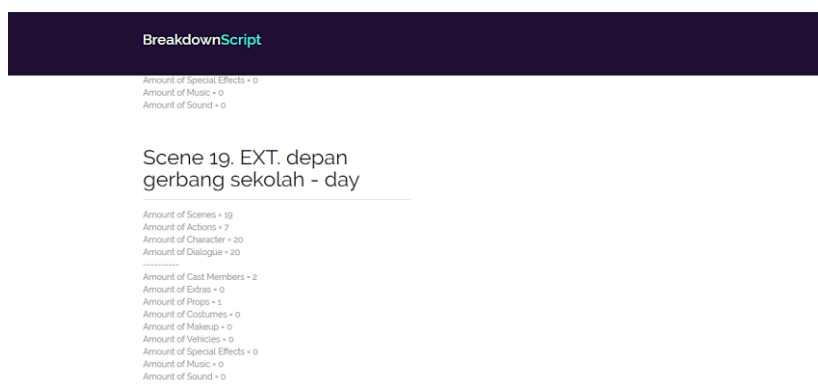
BreakdownScript

Amount of Special Effects = 0
Amount of Music = 0
Amount of Sound = 0

Scene 19. EXT. depan gerbang sekolah - day

Amount of Scenes = 19
Amount of Actions = 7
Amount of Character = 20
Amount of Dialogue = 20
----------
Amount of Cast Members = 2
Amount of Extras = 0
Amount of Props = 1
Amount of Costumes = 0
Amount of Makeup = 0
Amount of Vehicles = 0
Amount of Special Effects = 0
Amount of Music = 0
Amount of Sound = 0